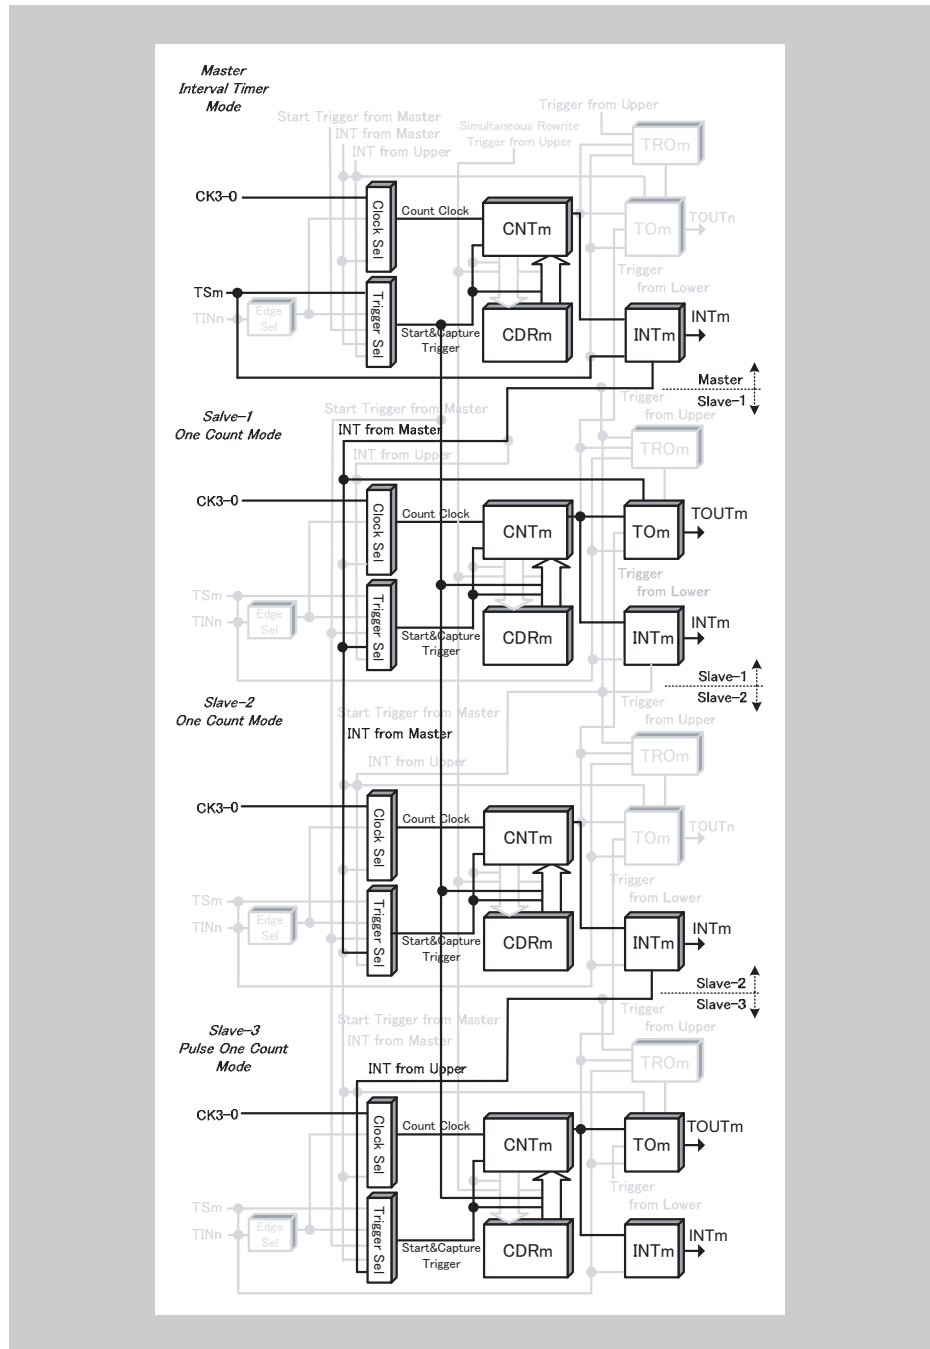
Master
Interval Timer
Mode

Start Trigger from Master
INT from Master
INT from Upper
Trigger from Upper
Simultaneous Rewrite
Trigger from Upper
TROm
CK3–0
Clock Sel
Count Clock
CNTm
TOm
TOUTn
TSm
TINn
Edge Sel
Trigger Sel
Trigger
from Lower
Start&Capture
Trigger
CDRm
INTm
INTm
Master
Slave–1

Salve–1
One Count Mode

Start Trigger from Master
Trigger
from Upper
INT from Master
INT from Upper
TROm
CK3–0
Clock Sel
Count Clock
CNTm
TOm
TOUTm
TSm
TINn
Edge Sel
Trigger Sel
Trigger
from Lower
Start&Capture
Trigger
CDRm
INTm
INTm
Slave–1
Slave–2

Slave–2
One Count Mode

Start Trigger from Master
Trigger
from Upper
INT from Master
INT from Upper
TROm
CK3–0
Clock Sel
Count Clock
CNTm
TOm
TOUTn
TSm
TINn
Edge Sel
Trigger Sel
Trigger
from Lower
Start&Capture
Trigger
CDRm
INTm
INTm
Slave–2
Slave–3

Slave–3
Pulse One Count
Mode

Start Trigger from Master
Trigger
from Upper
INT from Master
INT from Upper
TROm
CK3–0
Clock Sel
Count Clock
CNTm
TOm
TOUTm
TSm
TINn
Edge Sel
Trigger Sel
Trigger
from Lower
Start&Capture
Trigger
CDRm
INTm
INTm